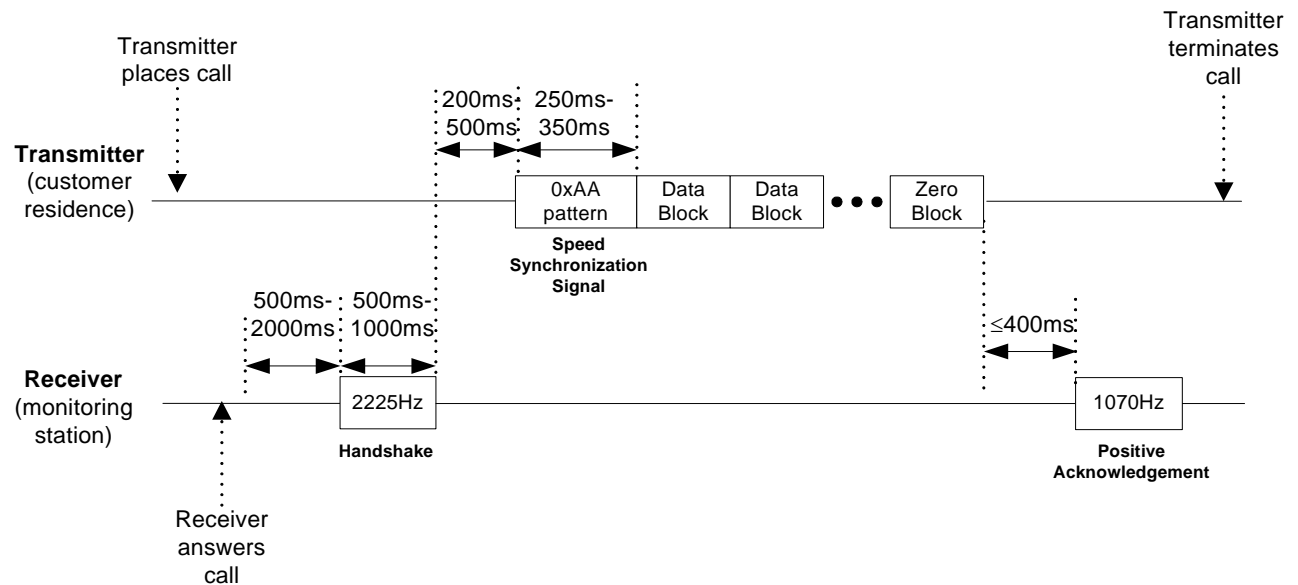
Transmitter places call

Transmitter terminates call

200ms-500ms

250ms-350ms

**Transmitter** (customer residence)

0xAA pattern

Data Block

Data Block

Zero Block

**Speed Synchronization Signal**

500ms-2000ms

500ms-1000ms

≤400ms

**Receiver** (monitoring station)

2225Hz

**Handshake**

1070Hz

**Positive Acknowledgement**

Receiver answers call